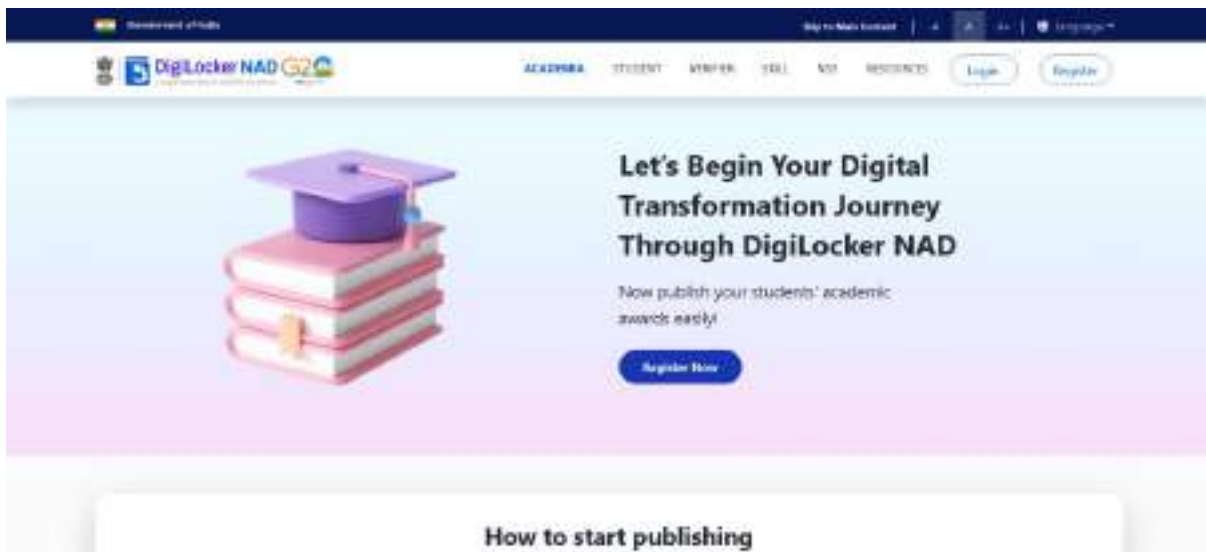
Government of India

Skip to Main Content | A- A A+ | Language

DigiLocker NAD G20

ACADEMIA STUDENT VERIFIER SKILL NSS RESOURCES Login Register

Let's Begin Your Digital Transformation Journey Through DigiLocker NAD

Now publish your students' academic awards easily!

Register Now

How to start publishing